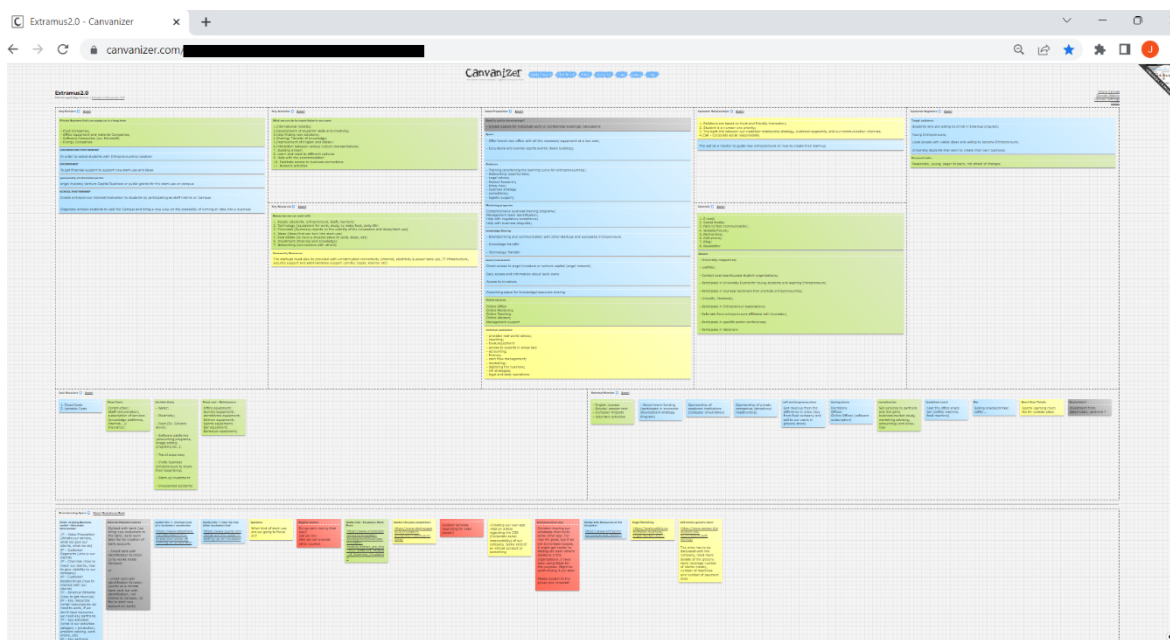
Extramus2.0 - Canvanizer

canvanizer.com/

Canvanizer

Extramus2.0

Key Partners

Key Activities

Value Propositions

Customer Relationships

Customer Segments

Key Resources

Channels

Cost Structure

Revenue Streams

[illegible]